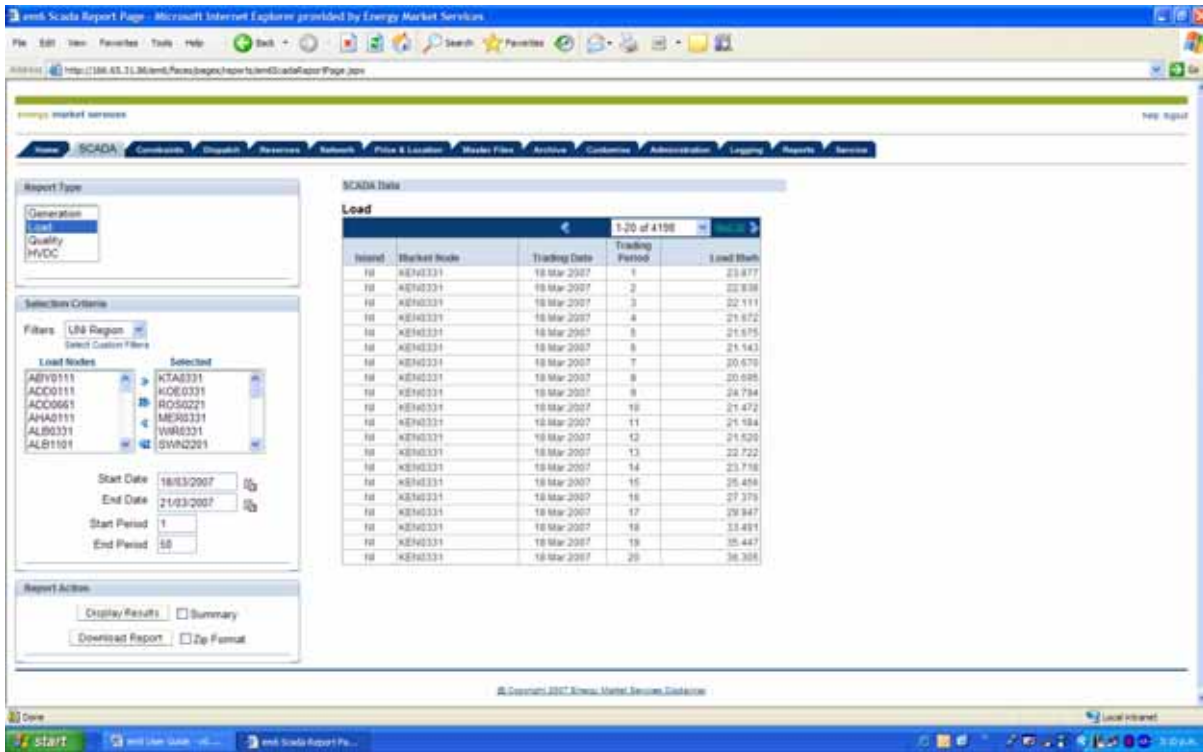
em6 Scada Report Page - Microsoft Internet Explorer provided by Energy Market Services

File Edit View Favorites Tools Help

Back Search Favorites

Address http://166.65.31.36/em6/faces/pages/reports/em6ScadaReportPage.jspx

energy market services

help logout

Home SCADA Constraints Dispatch Reserves Network Price & Location Master Files Archive Customise Administration Logging Reports Service

Report Type

Generation
Load
Quality
HVDC

Selection Criteria

Filters UNI Region
Select Custom Filters

Load Nodes
ABY0111
ADD0111
ADD0661
AHA0111
ALB0331
ALB1101

Selected
KTA0331
KOE0331
ROS0221
MER0331
WIR0331
SWN2201

Start Date 18/03/2007
End Date 21/03/2007
Start Period 1
End Period 50

Report Action

Display Results Summary
Download Report Zip Format

SCADA Data

Load

1-20 of 4198 Next

| Island | Market Node | Trading Date | Trading Period | Load Mwh |
|---|---|---|---|---|
| NI | KEN0331 | 18 Mar 2007 | 1 | 23.877 |
| NI | KEN0331 | 18 Mar 2007 | 2 | 22.838 |
| NI | KEN0331 | 18 Mar 2007 | 3 | 22.111 |
| NI | KEN0331 | 18 Mar 2007 | 4 | 21.672 |
| NI | KEN0331 | 18 Mar 2007 | 5 | 21.575 |
| NI | KEN0331 | 18 Mar 2007 | 6 | 21.143 |
| NI | KEN0331 | 18 Mar 2007 | 7 | 20.670 |
| NI | KEN0331 | 18 Mar 2007 | 8 | 20.695 |
| NI | KEN0331 | 18 Mar 2007 | 9 | 24.794 |
| NI | KEN0331 | 18 Mar 2007 | 10 | 21.472 |
| NI | KEN0331 | 18 Mar 2007 | 11 | 21.184 |
| NI | KEN0331 | 18 Mar 2007 | 12 | 21.520 |
| NI | KEN0331 | 18 Mar 2007 | 13 | 22.722 |
| NI | KEN0331 | 18 Mar 2007 | 14 | 23.716 |
| NI | KEN0331 | 18 Mar 2007 | 15 | 25.456 |
| NI | KEN0331 | 18 Mar 2007 | 16 | 27.375 |
| NI | KEN0331 | 18 Mar 2007 | 17 | 29.947 |
| NI | KEN0331 | 18 Mar 2007 | 18 | 33.491 |
| NI | KEN0331 | 18 Mar 2007 | 19 | 35.447 |
| NI | KEN0331 | 18 Mar 2007 | 20 | 36.305 |

© Copyright 2007 Energy Market Services Disclaimer

Done

Local intranet

start em6 User Guide - v0... em6 Scada Report Pa...